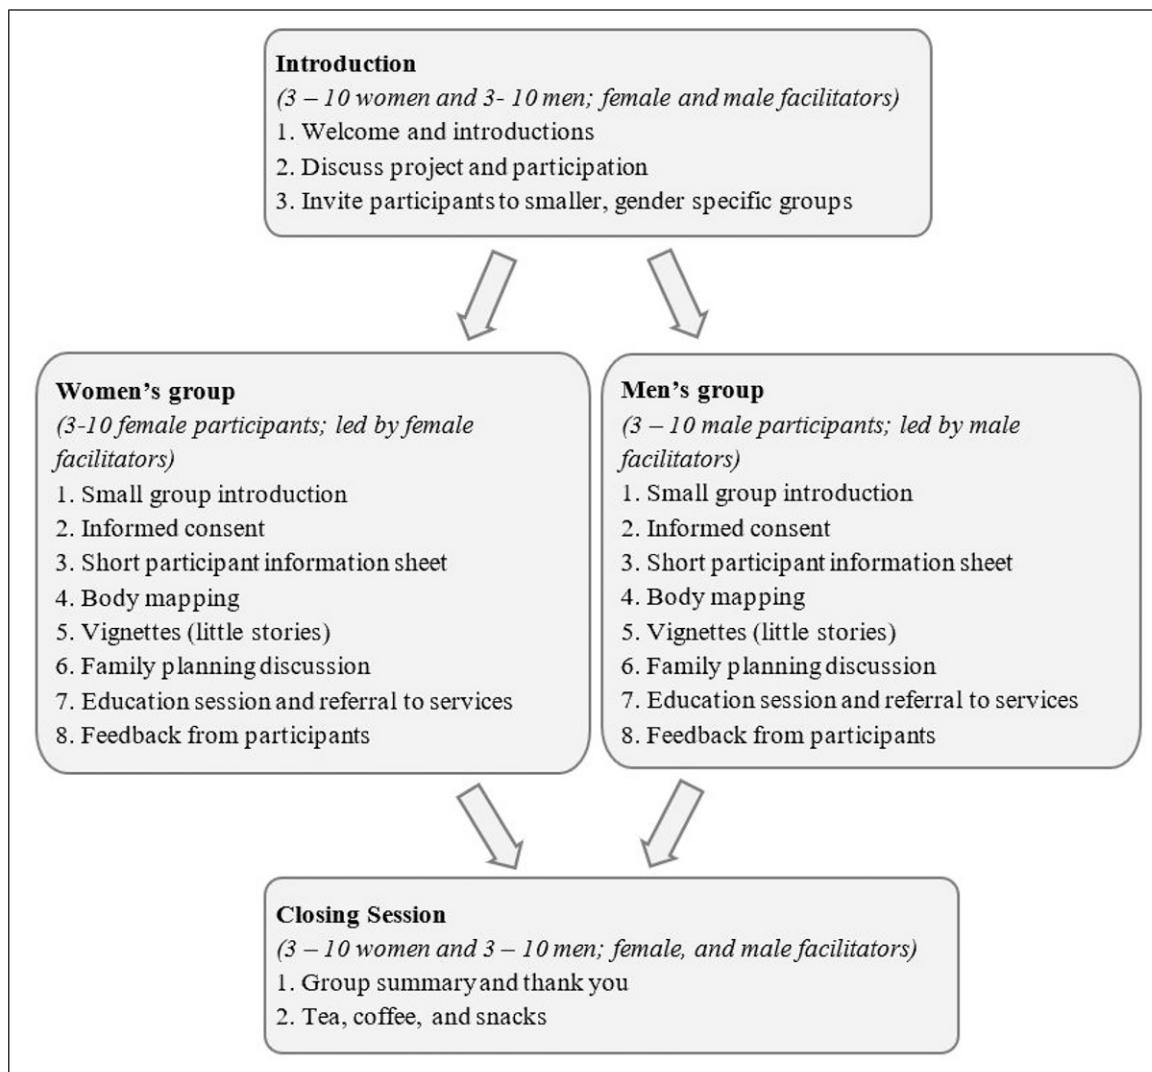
**Introduction**
*(3 – 10 women and 3- 10 men; female and male facilitators)*
1. Welcome and introductions
2. Discuss project and participation
3. Invite participants to smaller, gender specific groups

**Women's group**
*(3-10 female participants; led by female facilitators)*
1. Small group introduction
2. Informed consent
3. Short participant information sheet
4. Body mapping
5. Vignettes (little stories)
6. Family planning discussion
7. Education session and referral to services
8. Feedback from participants

**Men's group**
*(3 – 10 male participants; led by male facilitators)*
1. Small group introduction
2. Informed consent
3. Short participant information sheet
4. Body mapping
5. Vignettes (little stories)
6. Family planning discussion
7. Education session and referral to services
8. Feedback from participants

**Closing Session**
*(3 – 10 women and 3 – 10 men; female, and male facilitators)*
1. Group summary and thank you
2. Tea, coffee, and snacks